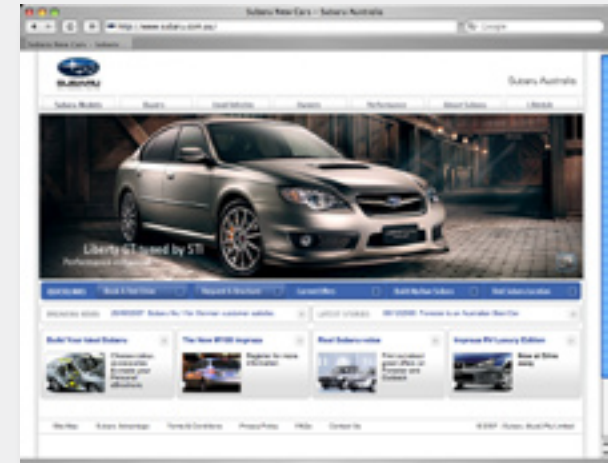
Subaru New Cars – Subaru Australia

http://www.subaru.com.au/

Google

Subaru New Cars – Subaru

SUBARU

Subaru Australia

Subaru Models | Buyers | Used Vehicles | Owners | Performance | About Subaru | Lifestyle

Liberty GT tuned by STI

Performance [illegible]

Quick links | Book A Test Drive | Request A Brochure | Current Offers | Build My Own Subaru | Find Subaru Location

BREAKING NEWS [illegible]

LATEST STORIES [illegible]

Build Your Ideal Subaru

The New WRX Impreza

Used Subaru value

Impreza RV Luxury Edition

Site Map | Subaru Scrapbook | Terms & Conditions | Privacy Policy | FAQs | Contact Us

© 2007 - Subaru (Aust) Pty Limited